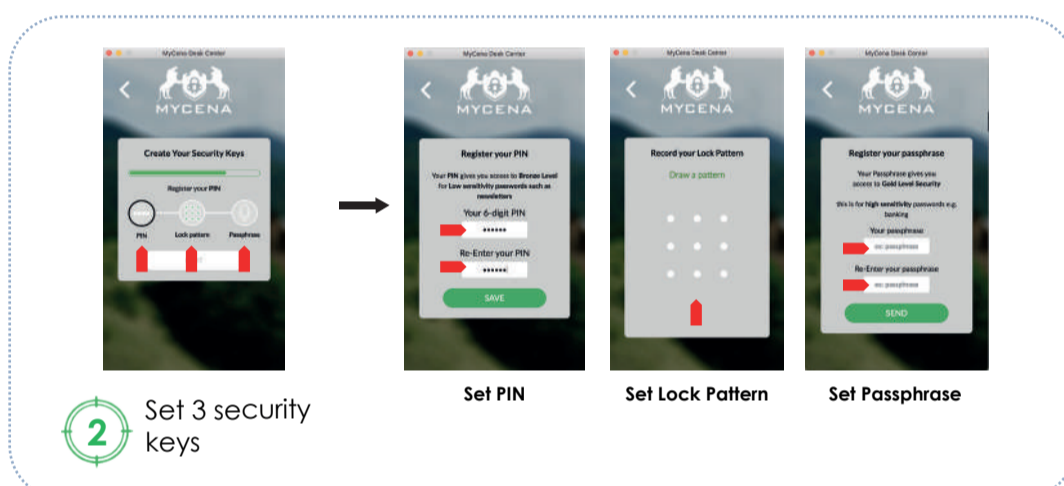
MyCena Desk Center

MYCENA

Create Your Security Keys

Register your PIN

PIN Lock pattern Passphrase

MyCena Desk Center

MYCENA

Register your PIN

Your PIN gives you access to Bronze Level for Low sensitivity passwords such as newsletters

Your 6-digit PIN

••••••

Re-Enter your PIN

••••••

SAVE

MyCena Desk Center

MYCENA

Record your Lock Pattern

Draw a pattern

MyCena Desk Center

MYCENA

Register your passphrase

Your Passphrase gives you access to Gold Level Security

this is for high sensitivity passwords e.g. banking

Your passphrase

ex: passphrase

Re-Enter your passphrase

ex: passphrase

SEND

2 Set 3 security keys

Set PIN

Set Lock Pattern

Set Passphrase